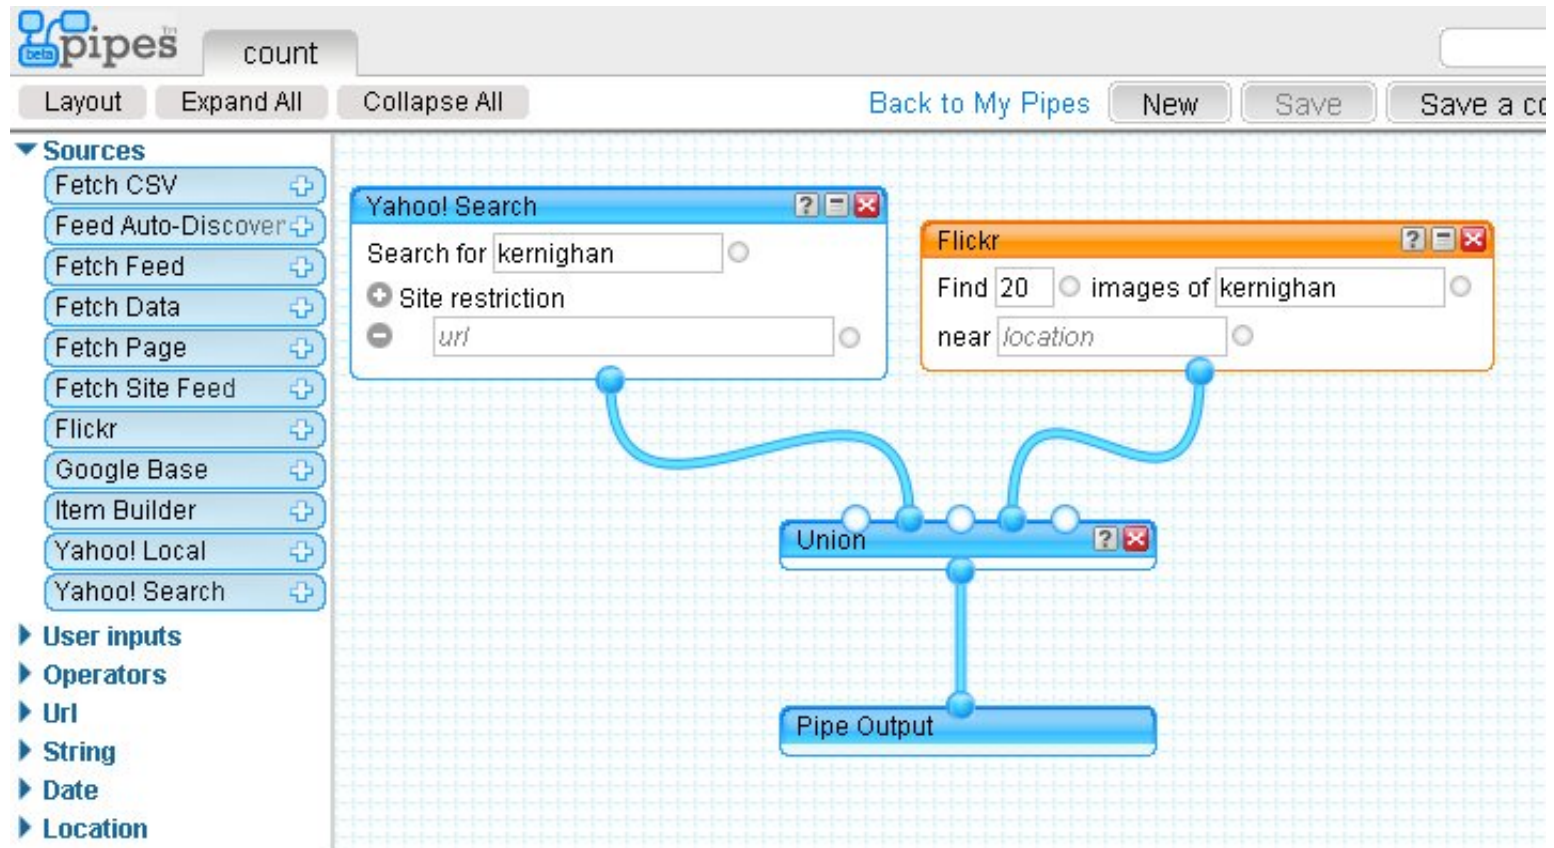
beta pipes

count

Layout Expand All Collapse All

Back to My Pipes New Save Save a co

Sources
Fetch CSV
Feed Auto-Discover
Fetch Feed
Fetch Data
Fetch Page
Fetch Site Feed
Flickr
Google Base
Item Builder
Yahoo! Local
Yahoo! Search
User inputs
Operators
Url
String
Date
Location

Yahoo! Search
Search for kernighan
Site restriction
url

Flickr
Find 20 images of kernighan
near location

Union

Pipe Output